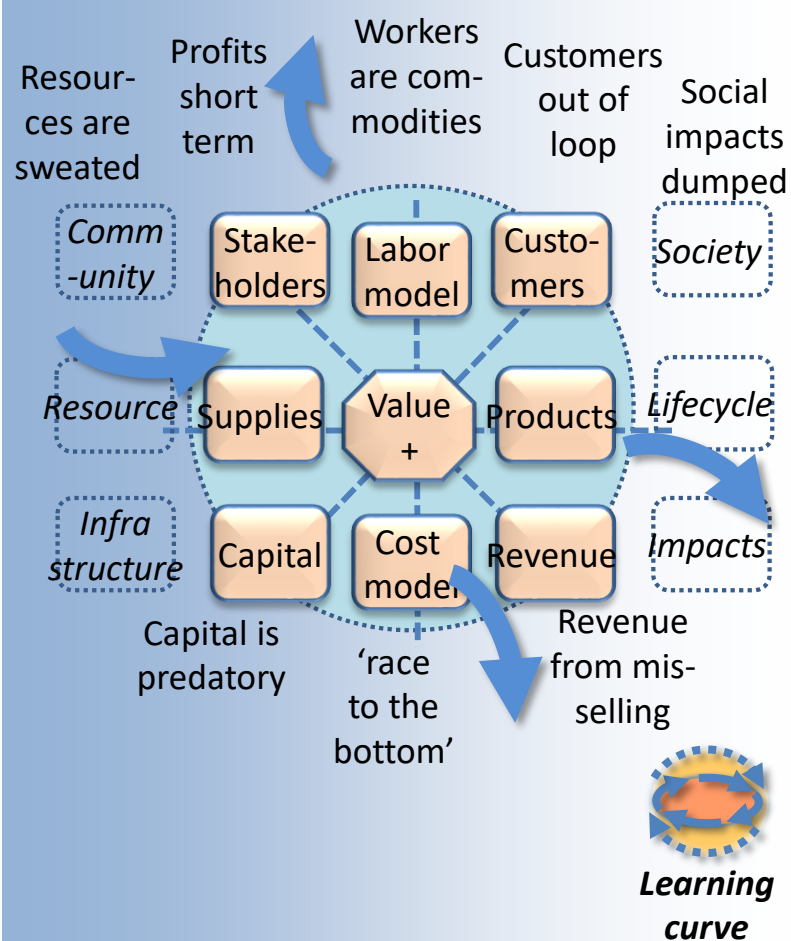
Resources are sweated

Profits short term

Workers are commodities

Customers out of loop

Social impacts dumped

*Community*

Stakeholders

Labor model

Customers

*Society*

*Resource*

Supplies

Value +

Products

*Lifecycle*

*Infra structure*

Capital

Cost model

Revenue

*Impacts*

Capital is predatory

'race to the bottom'

Revenue from misselling

***Learning curve***